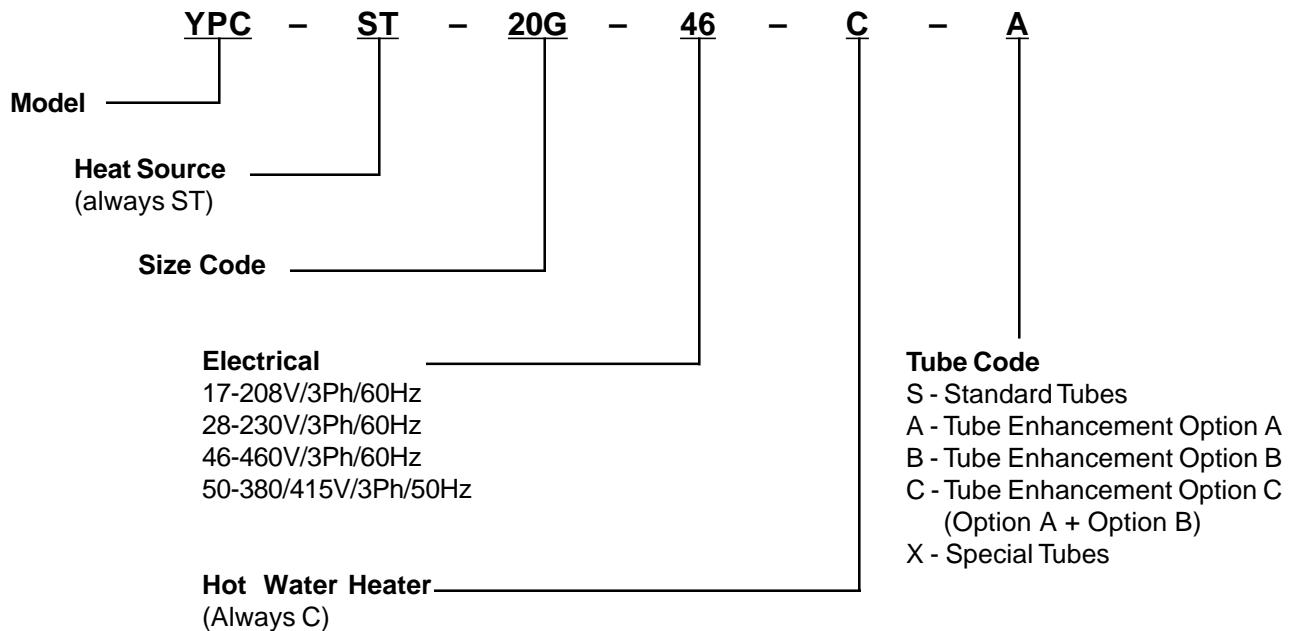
YPC – ST – 20G – 46 – C – A

Model

Heat Source
(always ST)

Size Code

Electrical
17-208V/3Ph/60Hz
28-230V/3Ph/60Hz
46-460V/3Ph/60Hz
50-380/415V/3Ph/50Hz

Hot Water Heater
(Always C)

Tube Code
S - Standard Tubes
A - Tube Enhancement Option A
B - Tube Enhancement Option B
C - Tube Enhancement Option C
(Option A + Option B)
X - Special Tubes